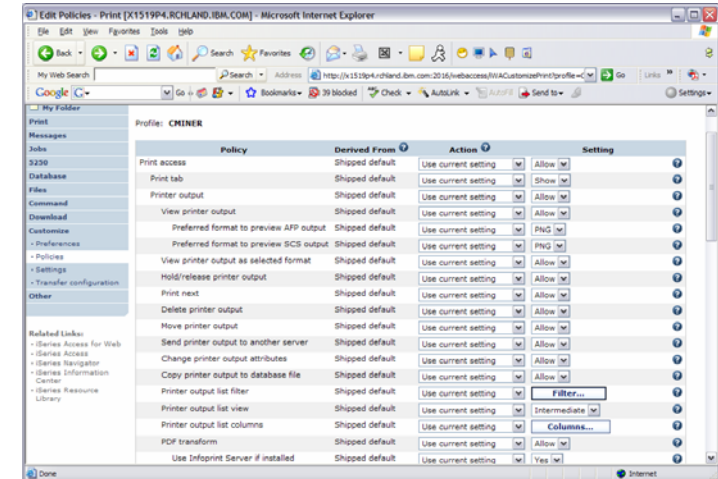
Edit Policies - Print [X1519P4.RCHLAND.IBM.COM] - Microsoft Internet Explorer

File Edit View Favorites Tools Help

Back Search Favorites

My Web Search Search Address http://x1519p4.rchland.ibm.com:2016/webaccess/iWACustomizePrint?profile=C Go Links

Google G- Go Bookmarks 39 blocked Check AutoLink AutoFill Send to Settings

My Folder
Print
Messages
Jobs
5250
Database
Files
Command
Download
Customize
- Preferences
- Policies
- Settings
- Transfer configuration
Other

Related Links:
- iSeries Access for Web
- iSeries Access
- iSeries Navigator
- iSeries Information Center
- iSeries Resource Library

Profile: CMINER

| Policy | Derived From | Action | Setting |
|---|---|---|---|
| Print access | Shipped default | Use current setting | Allow |
| Print tab | Shipped default | Use current setting | Show |
| Printer output | Shipped default | Use current setting | Allow |
| View printer output | Shipped default | Use current setting | Allow |
| Preferred format to preview AFP output | Shipped default | Use current setting | PNG |
| Preferred format to preview SCS output | Shipped default | Use current setting | PNG |
| View printer output as selected format | Shipped default | Use current setting | Allow |
| Hold/release printer output | Shipped default | Use current setting | Allow |
| Print next | Shipped default | Use current setting | Allow |
| Delete printer output | Shipped default | Use current setting | Allow |
| Move printer output | Shipped default | Use current setting | Allow |
| Send printer output to another server | Shipped default | Use current setting | Allow |
| Change printer output attributes | Shipped default | Use current setting | Allow |
| Copy printer output to database file | Shipped default | Use current setting | Allow |
| Printer output list filter | Shipped default | Use current setting | Filter... |
| Printer output list view | Shipped default | Use current setting | Intermediate |
| Printer output list columns | Shipped default | Use current setting | Columns... |
| PDF transform | Shipped default | Use current setting | Allow |
| Use Infoprint Server if installed | Shipped default | Use current setting | Yes |

Done Internet